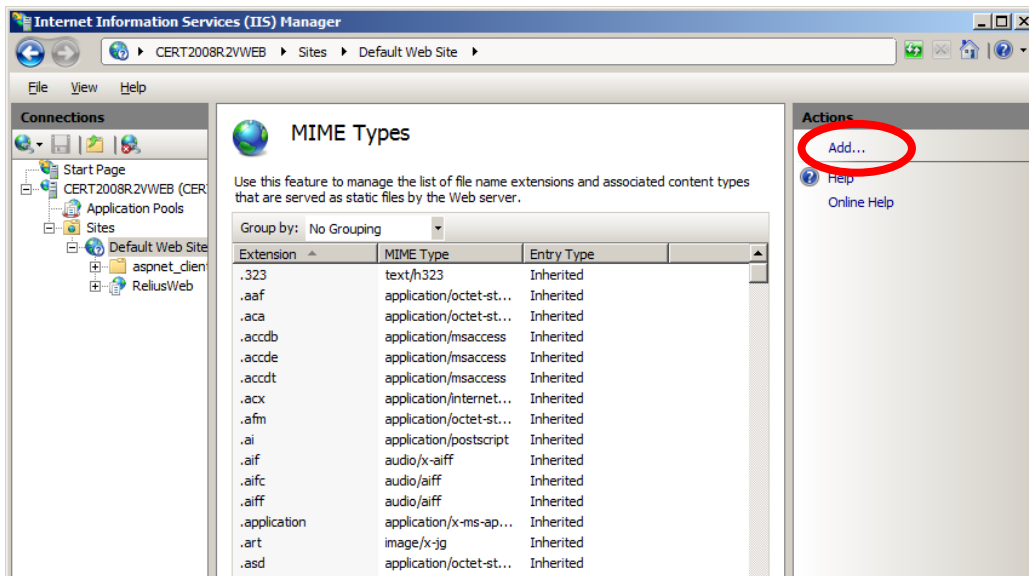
Internet Information Services (IIS) Manager

CERT2008R2VWEB ▸ Sites ▸ Default Web Site ▸

File View Help

Connections

Start Page
CERT2008R2VWEB (CER
Application Pools
Sites
Default Web Site
aspnet_client
ReliusWeb

MIME Types

Use this feature to manage the list of file name extensions and associated content types that are served as static files by the Web server.

Group by: No Grouping

| Extension | MIME Type | Entry Type |
|---|---|---|
| .323 | text/h323 | Inherited |
| .aaf | application/octet-st... | Inherited |
| .aca | application/octet-st... | Inherited |
| .accdb | application/msaccess | Inherited |
| .accde | application/msaccess | Inherited |
| .accdt | application/msaccess | Inherited |
| .acx | application/internet... | Inherited |
| .afm | application/octet-st... | Inherited |
| .ai | application/postscript | Inherited |
| .aif | audio/x-aiff | Inherited |
| .aifc | audio/aiff | Inherited |
| .aiff | audio/aiff | Inherited |
| .application | application/x-ms-ap... | Inherited |
| .art | image/x-jg | Inherited |
| .asd | application/octet-st... | Inherited |

Actions

Add...
Help
Online Help